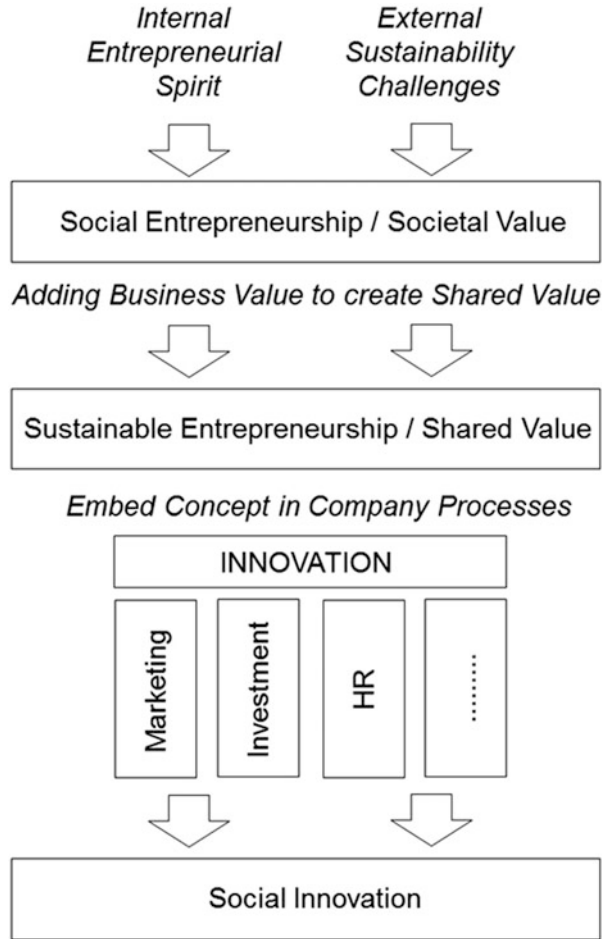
Internal Entrepreneurial Spirit

External Sustainability Challenges

Social Entrepreneurship / Societal Value

Adding Business Value to create Shared Value

Sustainable Entrepreneurship / Shared Value

Embed Concept in Company Processes

INNOVATION

Marketing

Investment

HR

........

Social Innovation